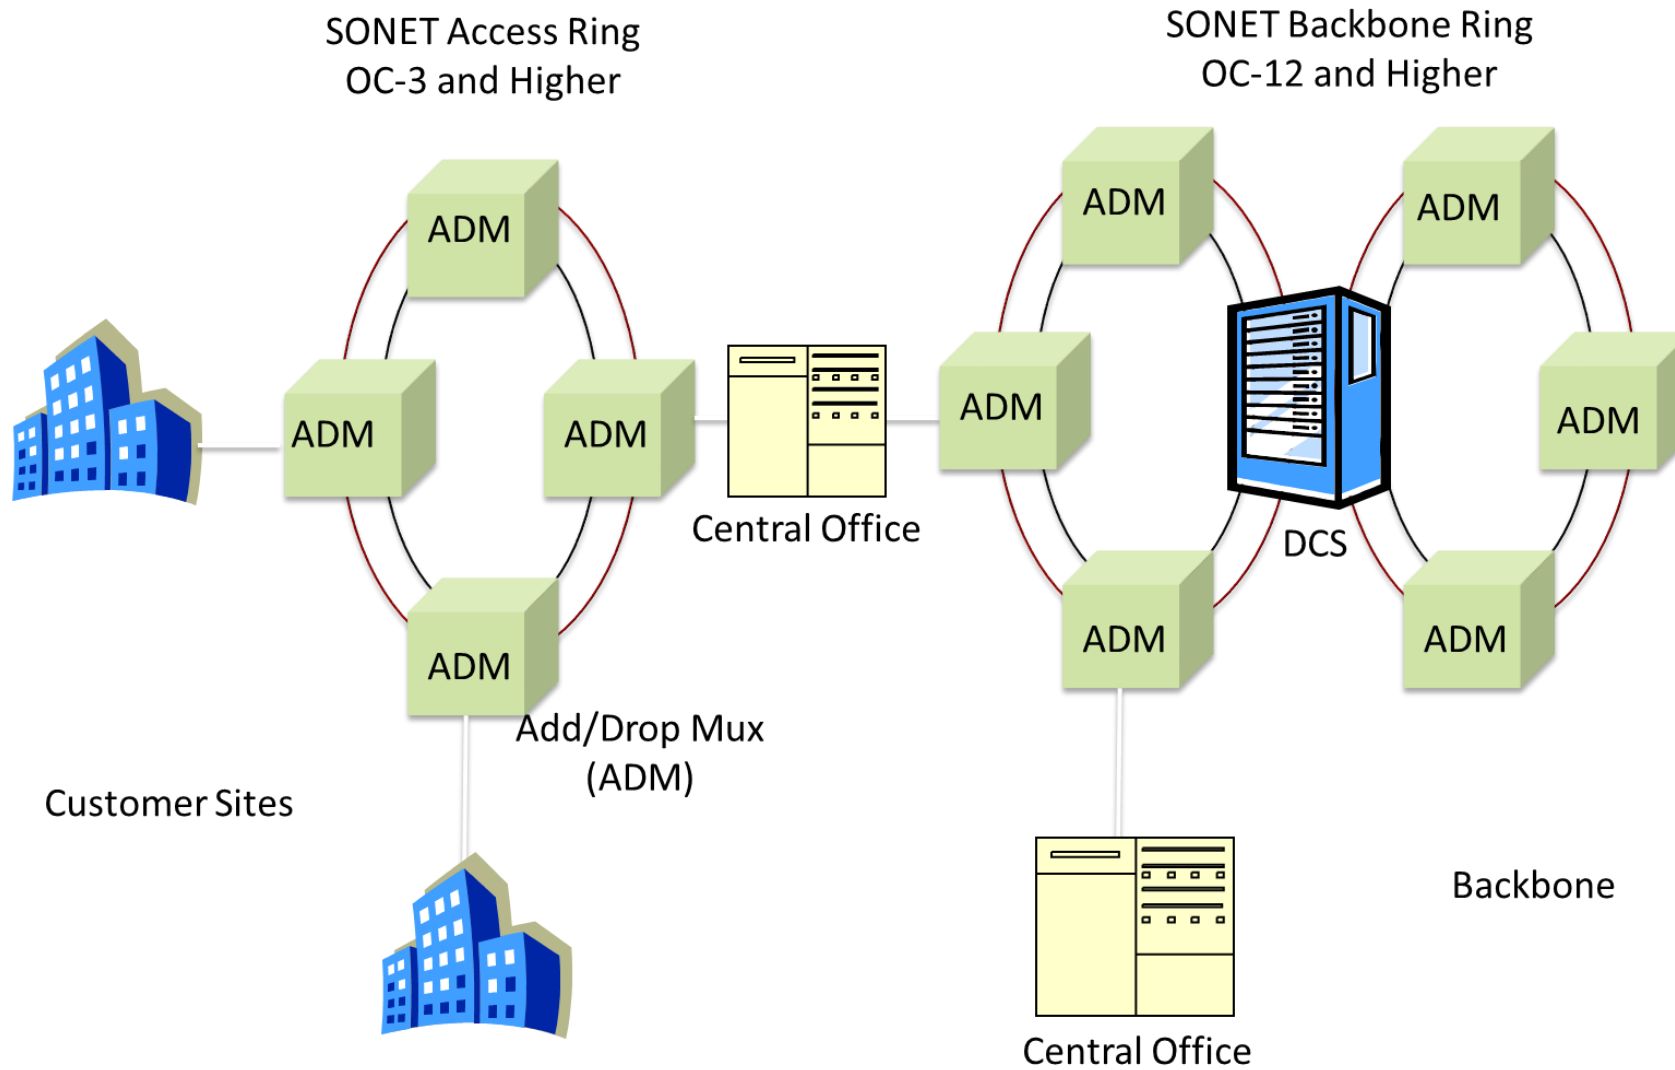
SONET Access Ring
OC-3 and Higher

SONET Backbone Ring
OC-12 and Higher

ADM

ADM

ADM

ADM

ADM

ADM

ADM

ADM

ADM

ADM

Central Office

DCS

Add/Drop Mux
(ADM)

Customer Sites

Backbone

Central Office